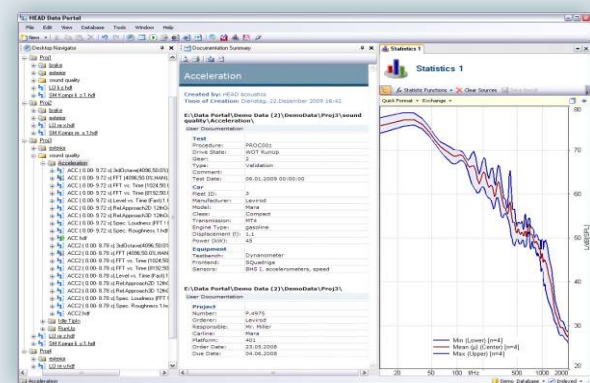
HEAD Data Portal

File Edit View Database Tools Window Help

New

Desktop Navigator

Proj1
brake
exterior
sound quality
SH Komp.k. v.1.hdf
Proj2
brake
exterior
L2 m.v.hdf
SH Komp.k. v.1.hdf
Proj3
exterior
sound quality
Acceleration
ACC (0.00- 9.72 s) 3rdOctave(4096,50.0%
ACC (0.00- 9.72 s) FFT (4096,50.0%,HANN
ACC (0.00- 9.72 s) FFT vs. Time (1024,50
ACC (0.00- 9.72 s) FFT vs. Time (8192,50
ACC (0.00- 9.72 s) Level vs. Time (Fast) f
ACC (0.00- 9.72 s) Rel.Approach2D 128rO
ACC (0.00- 9.72 s) Rel.Approach3D 128rO
ACC (0.00- 9.72 s) Spec. Loudness (FFT
ACC (0.00- 9.72 s) Spec. Roughness 1.1
ACC.hdf
ACC2 (0.00- 8.79 s) 3rdOctave(4096,50.0%
ACC2 (0.00- 8.79 s) FFT (4096,50.0%,HANN
ACC2 (0.00- 8.79 s) FFT vs. Time (1024,50
ACC2 (0.00- 8.79 s) FFT vs. Time (8192,50
ACC2 (0.00- 8.79 s) Level vs. Time (Fast) f
ACC2 (0.00- 8.79 s) Rel.Approach2D 128rO
ACC2 (0.00- 8.79 s) Rel.Approach3D 128rO
ACC2 (0.00- 8.79 s) Spec. Loudness (FFT
ACC2 (0.00- 8.79 s) Spec. Roughness 1.1
ACC2.hdf
Idle Tipln
RunUp
SH Komp.k. v.1.hdf
Proj4
exterior
L2 m.v.hdf

Acceleration

Documentation Summary

Acceleration

Created by: HEAD acoustics
Time of Creation: Dienstag, 22.Dezember 2009 16:42

E:\Data Portal\Demo Data (2)\DemoData\Proj3\sound quality\Acceleration\
User Documentation

Test
Procedure: PROC001
Drive State: WOT Runup
Gear: 2
Type: Validation
Comment:
Test Date: 06.01.2009 00:00:00
Car
Fleet ID: 3
Manufacturer: Levirod
Model: Mara
Class: Compact
Transmission: MT5
Engine Type: gasoline
Displacement (l): 1.1
Power (kW): 45
Equipment
Testbench: Dynamometer
Frontend: SQuadriga
Sensors: BHS I, accelerometers, speed

E:\Data Portal\Demo Data (2)\DemoData\Proj3\
User Documentation

Project
Number: P.4975
Orderer: Levirod
Responsible: Mr. Miller
Carline: Mara
Platform: 401
Order Date: 23.05.2008
Due Date: 04.06.2008

Statistics 1

Statistics 1

Statistic Functions Clear Sources

Quick Format Exchange

Min (Lower) (n=4)
Mean (µ) (Center) (n=4)
Max (Upper) (n=4)

80
70
60
50
40
30
20
L/dB(SPL)
20 50 100 f/Hz 500 1000 2000

Demo Databases Indexed